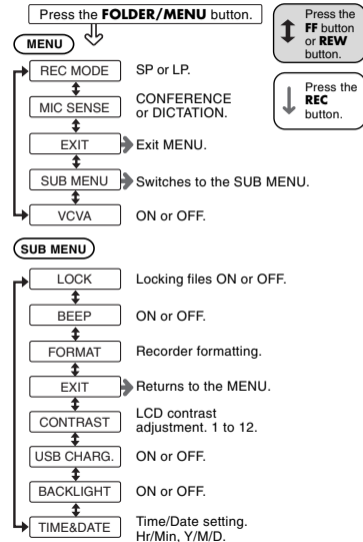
Press the **FOLDER/MENU** button.

Press the **FF** button or **REW** button.

Press the **REC** button.

MENU

REC MODE SP or LP.

MIC SENSE CONFERENCE or DICTATION.

EXIT Exit MENU.

SUB MENU Switches to the SUB MENU.

VCVA ON or OFF.

SUB MENU

LOCK Locking files ON or OFF.

BEEP ON or OFF.

FORMAT Recorder formatting.

EXIT Returns to the MENU.

CONTRAST LCD contrast adjustment. 1 to 12.

USB CHARG. ON or OFF.

BACKLIGHT ON or OFF.

TIME&DATE Time/Date setting. Hr/Min, Y/M/D.